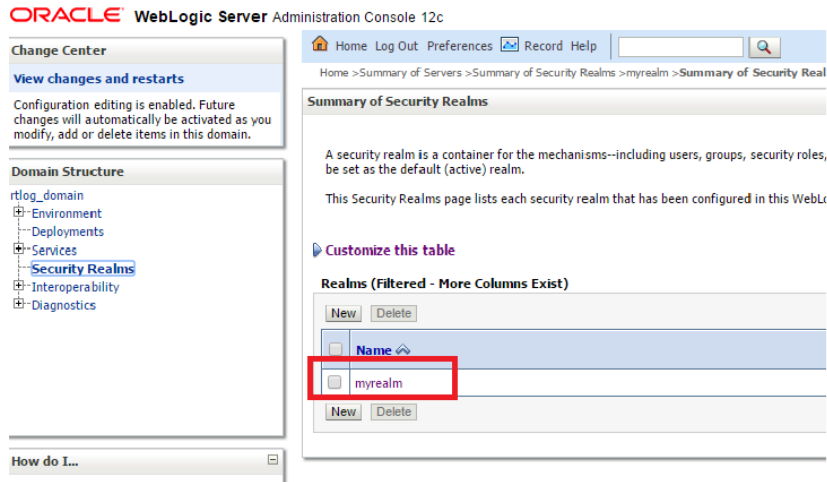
ORACLE WebLogic Server Administration Console 12c

Change Center

View changes and restarts

Configuration editing is enabled. Future changes will automatically be activated as you modify, add or delete items in this domain.

Domain Structure

rtlog_domain
Environment
Deployments
Services
Security Realms
Interoperability
Diagnostics

How do I...

Home Log Out Preferences Record Help

Home >Summary of Servers >Summary of Security Realms >myrealm >Summary of Security Real

Summary of Security Realms

A security realm is a container for the mechanisms--including users, groups, security roles, be set as the default (active) realm.

This Security Realms page lists each security realm that has been configured in this WebLo

Customize this table

Realms (Filtered - More Columns Exist)

New Delete

| | Name |
|---|---|
| | myrealm |

New Delete